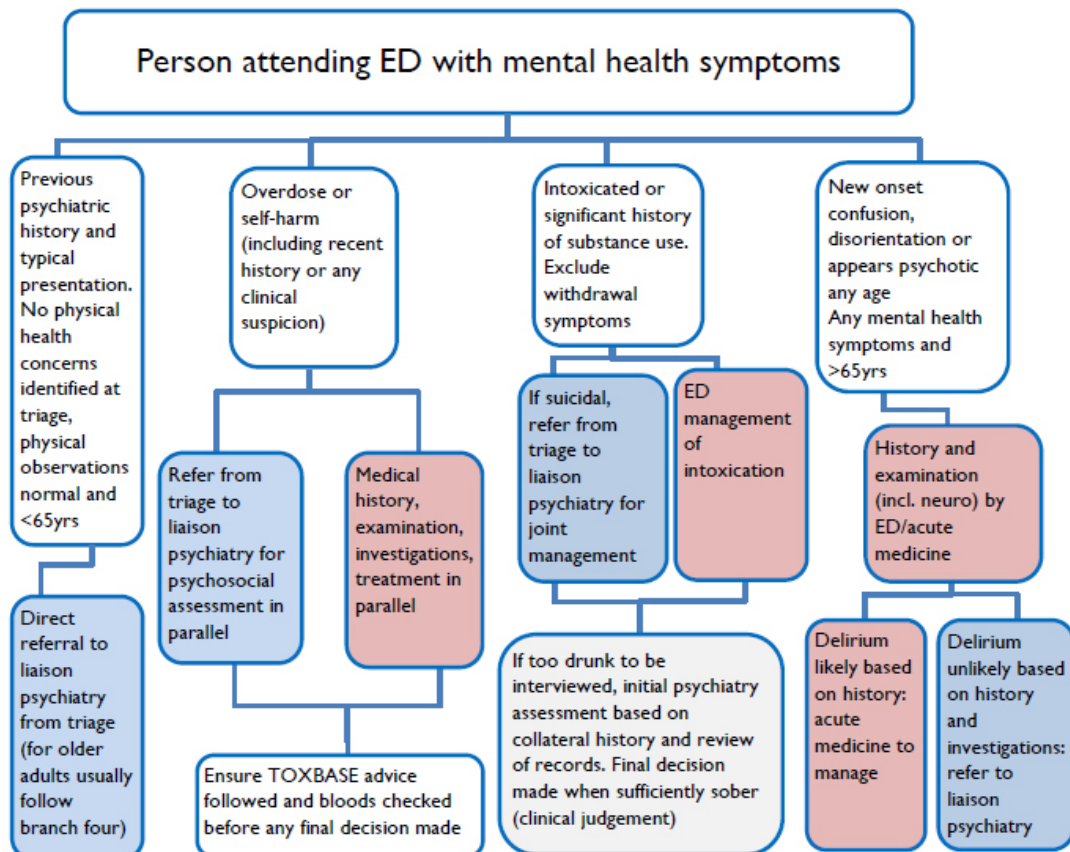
Person attending ED with mental health symptoms

Previous psychiatric history and typical presentation. No physical health concerns identified at triage, physical observations normal and <65yrs

Direct referral to liaison psychiatry from triage (for older adults usually follow branch four)

Overdose or self-harm (including recent history or any clinical suspicion)

Refer from triage to liaison psychiatry for psychosocial assessment in parallel

Medical history, examination, investigations, treatment in parallel

Ensure TOXBASE advice followed and bloods checked before any final decision made

Intoxicated or significant history of substance use. Exclude withdrawal symptoms

If suicidal, refer from triage to liaison psychiatry for joint management

ED management of intoxication

If too drunk to be interviewed, initial psychiatry assessment based on collateral history and review of records. Final decision made when sufficiently sober (clinical judgement)

New onset confusion, disorientation or appears psychotic any age
Any mental health symptoms and >65yrs

History and examination (incl. neuro) by ED/acute medicine

Delirium likely based on history: acute medicine to manage

Delirium unlikely based on history and investigations: refer to liaison psychiatry